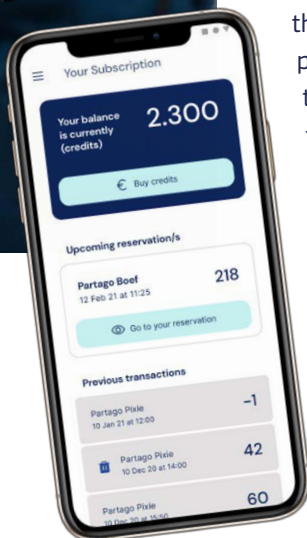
th
p
t

Your Subscription

Your balance is currently (credits)

2.300

€ Buy credits

Upcoming reservation/s

Partago Boef
12 Feb 21 at 11:25

218

Go to your reservation

Previous transactions

Partago Pixie
10 Jan 21 at 12:00

-1

Partago Pixie
10 Dec 20 at 14:00

42

Partago Pixie
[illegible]

60